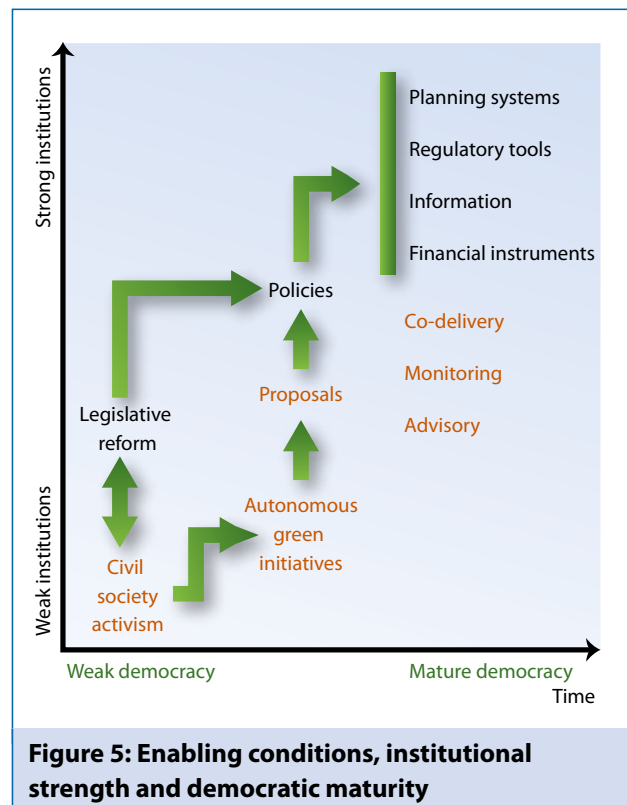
Strong institutions

Weak institutions

Planning systems

Regulatory tools

Information

Financial instruments

Policies

Co-delivery

Monitoring

Advisory

Proposals

Legislative reform

Autonomous green initiatives

Civil society activism

Weak democracy

Mature democracy

Time

Figure 5: Enabling conditions, institutional strength and democratic maturity